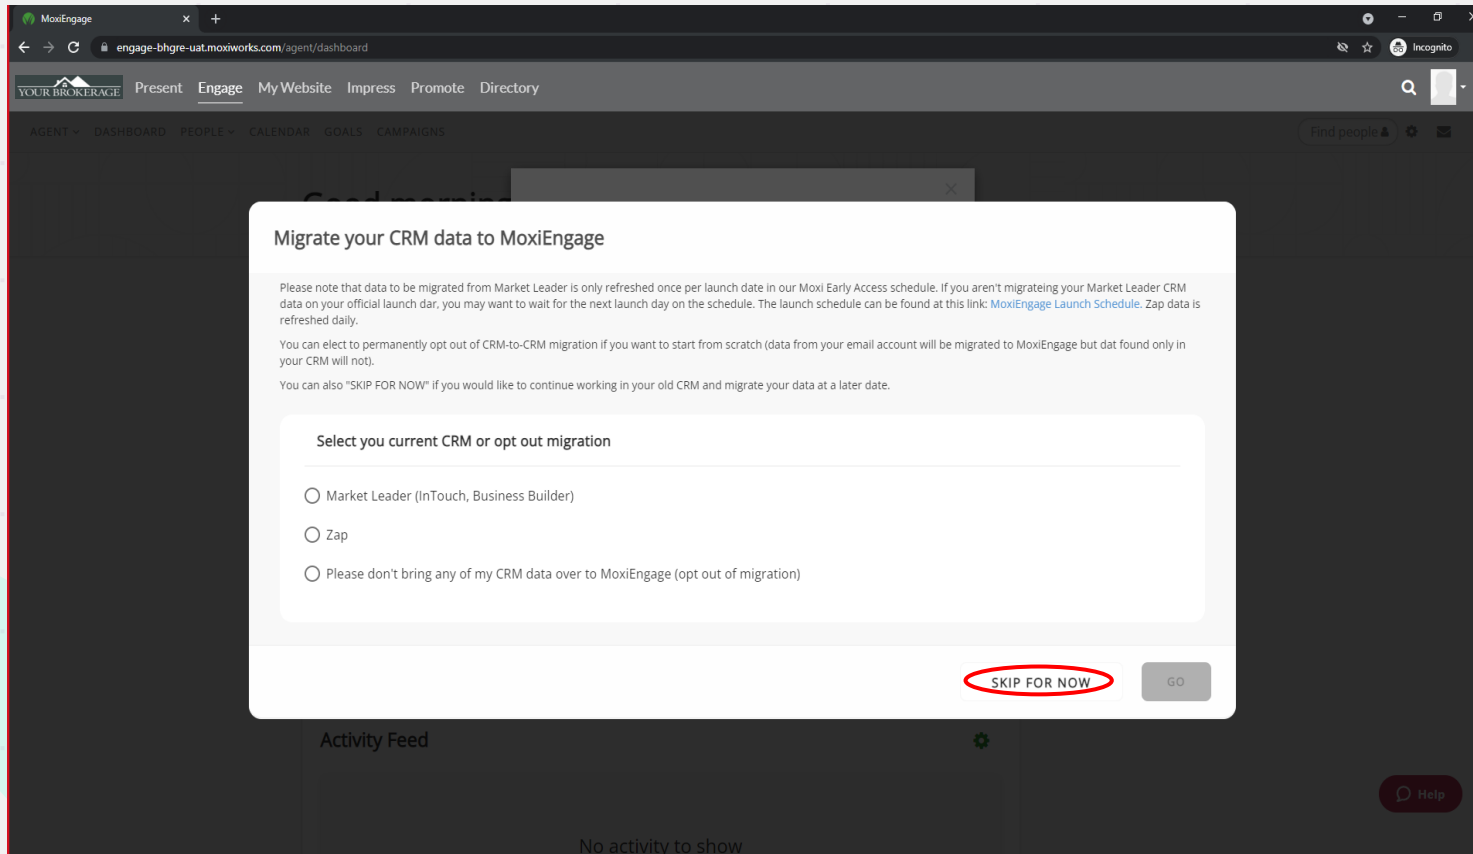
MoxiEngage

engage-bhgre-uat.moxiworks.com/agent/dashboard

Incognito

YOUR BROKERAGE Present Engage My Website Impress Promote Directory

AGENT DASHBOARD PEOPLE CALENDAR GOALS CAMPAIGNS

Find people

Good morning

Migrate your CRM data to MoxiEngage

Please note that data to be migrated from Market Leader is only refreshed once per launch date in our Moxi Early Access schedule. If you aren't migrateing your Market Leader CRM data on your official launch dar, you may want to wait for the next launch day on the schedule. The launch schedule can be found at this link: MoxiEngage Launch Schedule. Zap data is refreshed daily.

You can elect to permanently opt out of CRM-to-CRM migration if you want to start from scratch (data from your email account will be migrated to MoxiEngage but dat found only in your CRM will not).

You can also "SKIP FOR NOW" if you would like to continue working in your old CRM and migrate your data at a later date.

Select you current CRM or opt out migration

Market Leader (InTouch, Business Builder)

Zap

Please don't bring any of my CRM data over to MoxiEngage (opt out of migration)

SKIP FOR NOW

GO

Activity Feed

No activity to show

Help